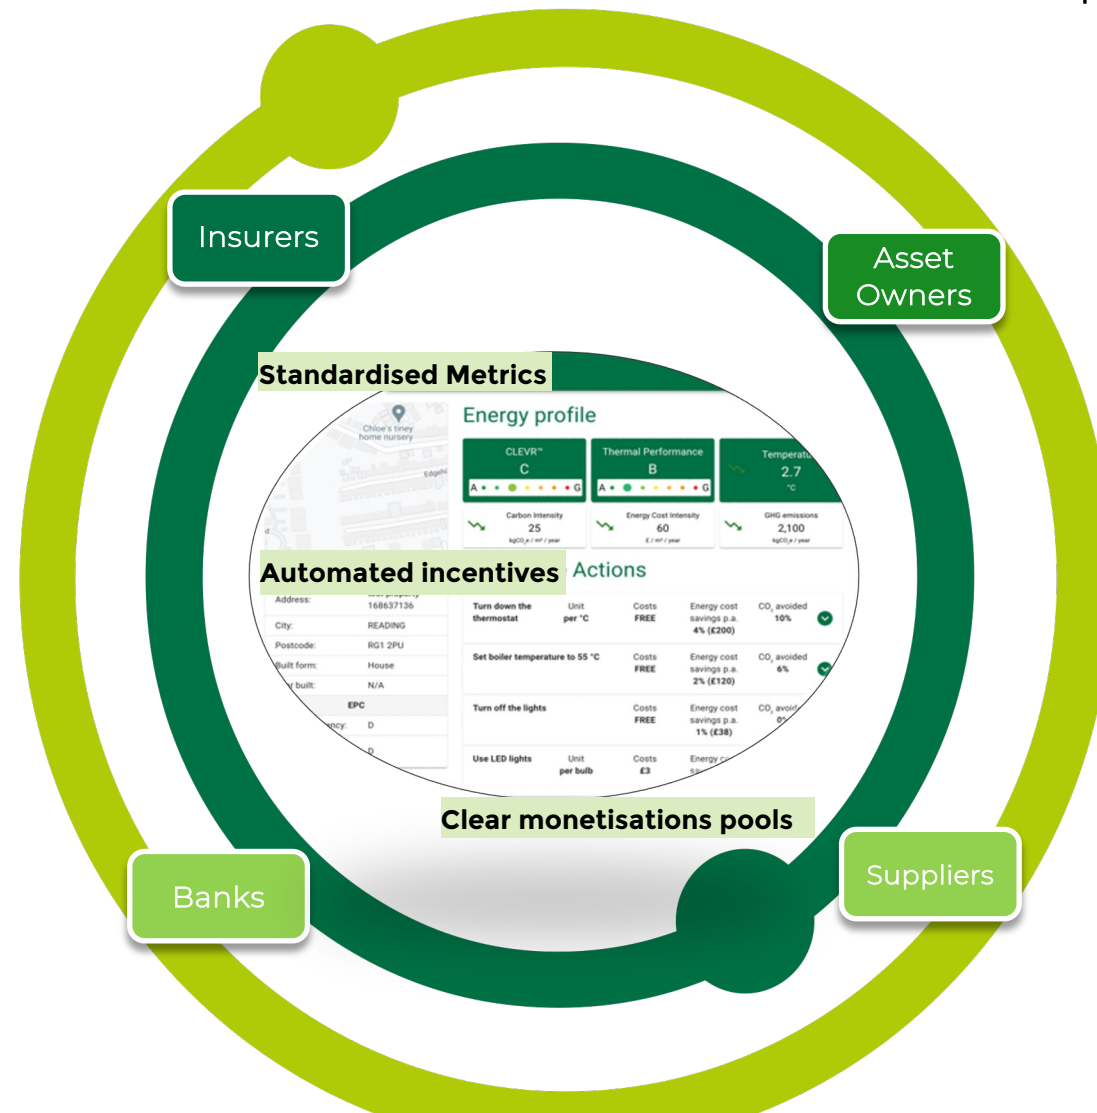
Insurers

Asset Owners

Standardised Metrics

Chloe's tiney home nursery

Edgehi

Energy profile

CLEVR™
C
A G

Thermal Performance
B
A G

Temperatu
2.7
°C

Carbon Intensity
25
kgCO$_2$e / m² / year

Energy Cost Intensity
60
£ / m² / year

GHG emissions
2,100
kgCO$_2$e / year

Automated incentives

Actions

Address: 168637136
City: READING
Postcode: RG1 2PU
Built form: House
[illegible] built: N/A
EPC
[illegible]ency: D
D

| Turn down the thermostat | Unit per °C | Costs FREE | Energy cost savings p.a. 4% (£200) | CO$_2$ avoided 10% |
|---|---|---|---|---|
| Set boiler temperature to 55 °C | | Costs FREE | Energy cost savings p.a. 2% (£120) | CO$_2$ avoided 6% |
| Turn off the lights | | Costs FREE | Energy cost savings p.a. 1% (£38) | CO$_2$ avoid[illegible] 0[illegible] |
| Use LED lights | Unit per bulb | Costs £3 | Energy c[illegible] | |

Clear monetisations pools

Banks

Suppliers